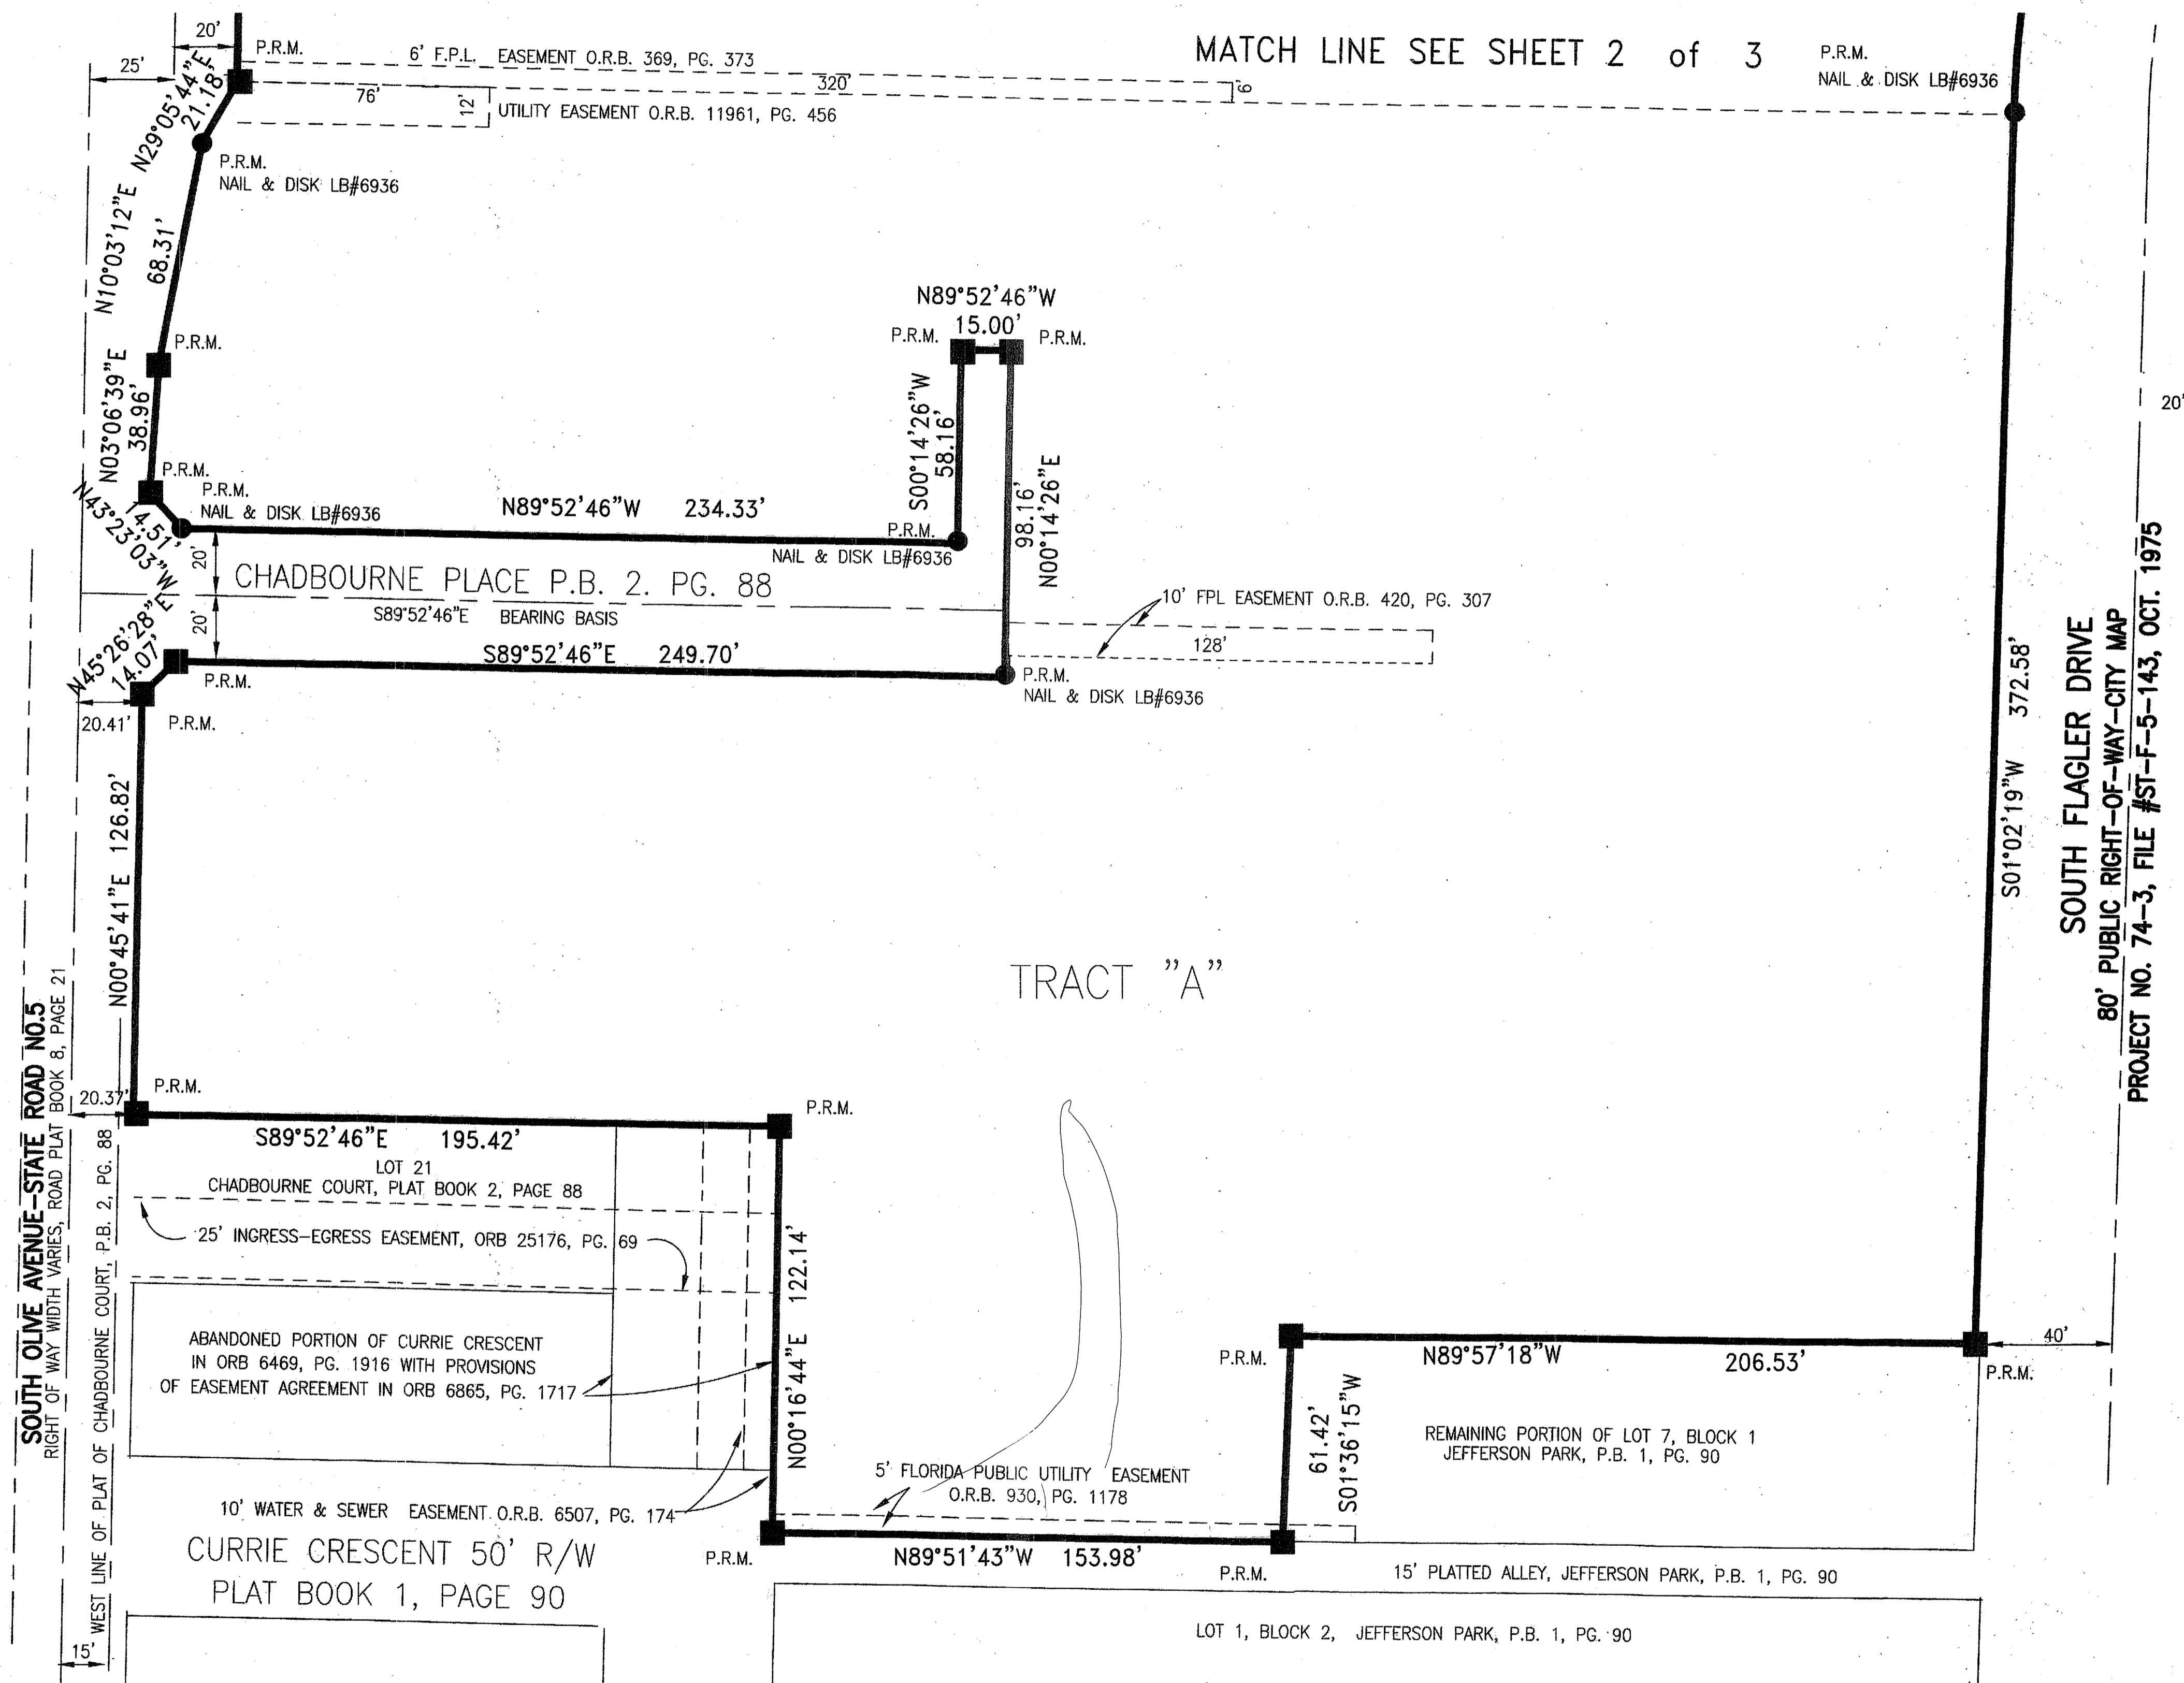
MATCH LINE SEE SHEET 2 of 3

20'
25'
P.R.M.
6' F.P.L. EASEMENT O.R.B. 369, PG. 373
320'
6'
76'
12'
UTILITY EASEMENT O.R.B. 11961, PG. 456
P.R.M.
NAIL & DISK LB#6936
N29°05'44"E
21.18'
P.R.M.
NAIL & DISK LB#6936
N10°03'12"E
68.31'
P.R.M.
N03°06'39"E
38.96'
P.R.M.
P.R.M.
NAIL & DISK LB#6936
N43°23'03"W
14.51'

N89°52'46"W
15.00'
P.R.M.
P.R.M.
S00°14'26"W
58.16'
98.16'
N00°14'26"E
N89°52'46"W 234.33'
P.R.M.
NAIL & DISK LB#6936

20'
CHADBOURNE PLACE P.B. 2. PG. 88
S89°52'46"E BEARING BASIS
20'
10' FPL EASEMENT O.R.B. 420, PG. 307
128'
N45°26'28"E
14.07'
S89°52'46"E 249.70'
P.R.M.
P.R.M.
NAIL & DISK LB#6936
20.41'
P.R.M.

N00°45'41"E 126.82'

TRACT "A"

S01°02'19"W 372.58'

SOUTH FLAGLER DRIVE
80' PUBLIC RIGHT-OF-WAY-CITY MAP
PROJECT NO. 74-3, FILE #ST-F-5-143, OCT. 1975
20'

SOUTH OLIVE AVENUE-STATE ROAD NO.5
RIGHT OF WAY WIDTH VARIES, ROAD PLAT BOOK 8, PAGE 21
WEST LINE OF PLAT OF CHADBOURNE COURT, P.B. 2, PG. 88

20.37'
P.R.M.
P.R.M.
S89°52'46"E 195.42'
LOT 21
CHADBOURNE COURT, PLAT BOOK 2, PAGE 88
25' INGRESS-EGRESS EASEMENT, ORB 25176, PG. 69
N00°16'44"E 122.14'
ABANDONED PORTION OF CURRIE CRESCENT
IN ORB 6469, PG. 1916 WITH PROVISIONS
OF EASEMENT AGREEMENT IN ORB 6865, PG. 1717

P.R.M.
N89°57'18"W 206.53'
40'
P.R.M.
61.42'
S01°36'15"W
REMAINING PORTION OF LOT 7, BLOCK 1
JEFFERSON PARK, P.B. 1, PG. 90
5' FLORIDA PUBLIC UTILITY EASEMENT
O.R.B. 930, PG. 1178
10' WATER & SEWER EASEMENT O.R.B. 6507, PG. 174
CURRIE CRESCENT 50' R/W
PLAT BOOK 1, PAGE 90
P.R.M.
N89°51'43"W 153.98'
P.R.M.
15' PLATTED ALLEY, JEFFERSON PARK, P.B. 1, PG. 90
LOT 1, BLOCK 2, JEFFERSON PARK, P.B. 1, PG. 90
15'